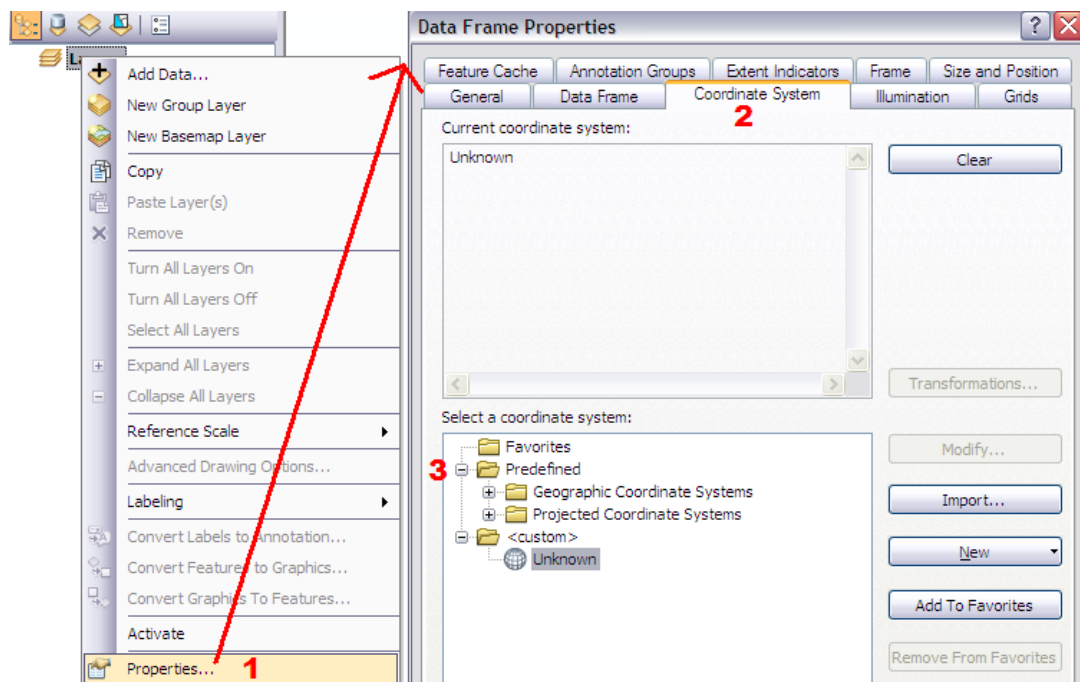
La

Add Data...
New Group Layer
New Basemap Layer
Copy
Paste Layer(s)
Remove
Turn All Layers On
Turn All Layers Off
Select All Layers
Expand All Layers
Collapse All Layers
Reference Scale
Advanced Drawing Options...
Labeling
Convert Labels to Annotation...
Convert Features to Graphics...
Convert Graphics To Features...
Activate
Properties...
1

Data Frame Properties

Feature Cache | Annotation Groups | Extent Indicators | Frame | Size and Position
General | Data Frame | Coordinate System | Illumination | Grids

2

Current coordinate system:
Unknown

Clear

Transformations...

Select a coordinate system:
Favorites
3
Predefined
Geographic Coordinate Systems
Projected Coordinate Systems
<custom>
Unknown

Modify...
Import...
New
Add To Favorites
Remove From Favorites